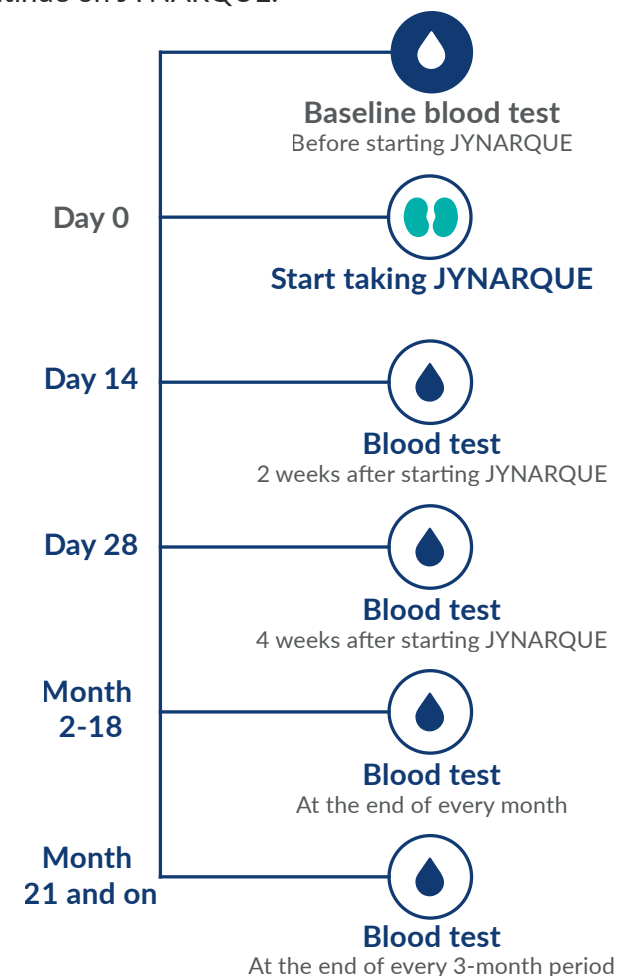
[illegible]

Baseline blood test
Before starting JYNARQUE

Day 0

Start taking JYNARQUE

Day 14

Blood test
2 weeks after starting JYNARQUE

Day 28

Blood test
4 weeks after starting JYNARQUE

Month 2-18

Blood test
At the end of every month

Month 21 and on

Blood test
At the end of every 3-month period